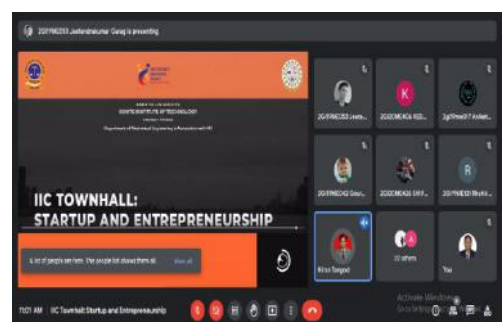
20YFME053 Jeetendrakumar Garag is presenting

IIC TOWNHALL:
STARTUP AND ENTREPRENEURSHIP

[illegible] lot of people are here. The people list shows them all. View all

20YFME053 Jeetendr...

K
20IDCMECA 103...

2gYFme017 Avikat...

20YFMEO42 Gour...

20IDCMEA26 SHY...

R
20YFME121 Bhushi...

Ritika Tangod

10 others

You

11:01 AM | IIC Townhall: Startup and Entrepreneurship

Activate Windows
Go to Settings to activate Windows.